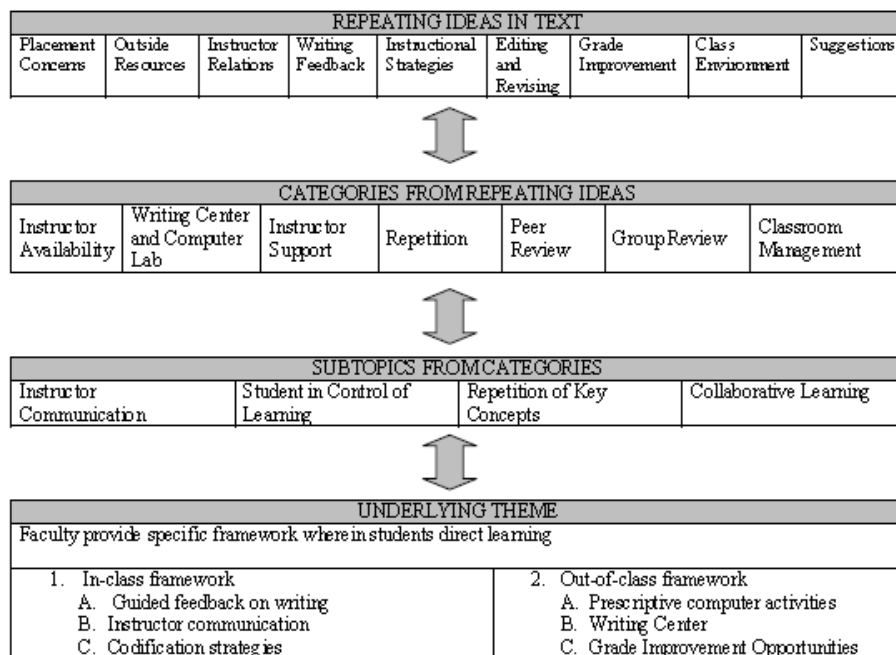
REPEATING IDEAS IN TEXT

| Placement Concerns | Outside Resources | Instructor Relations | Writing Feedback | Instructional Strategies | Editing and Revising | Grade Improvement | Class Environment | Suggestions |
|---|---|---|---|---|---|---|---|---|

CATEGORIES FROM REPEATING IDEAS

| Instructor Availability | Writing Center and Computer Lab | Instructor Support | Repetition | Peer Review | Group Review | Classroom Management |
|---|---|---|---|---|---|---|

SUBTOPICS FROM CATEGORIES

| Instructor Communication | Student in Control of Learning | Repetition of Key Concepts | Collaborative Learning |
|---|---|---|---|

UNDERLYING THEME

Faculty provide specific framework wherein students direct learning

1. In-class framework
A. Guided feedback on writing
B. Instructor communication
C. Codification strategies

2. Out-of-class framework
A. Prescriptive computer activities
B. Writing Center
C. Grade Improvement Opportunities